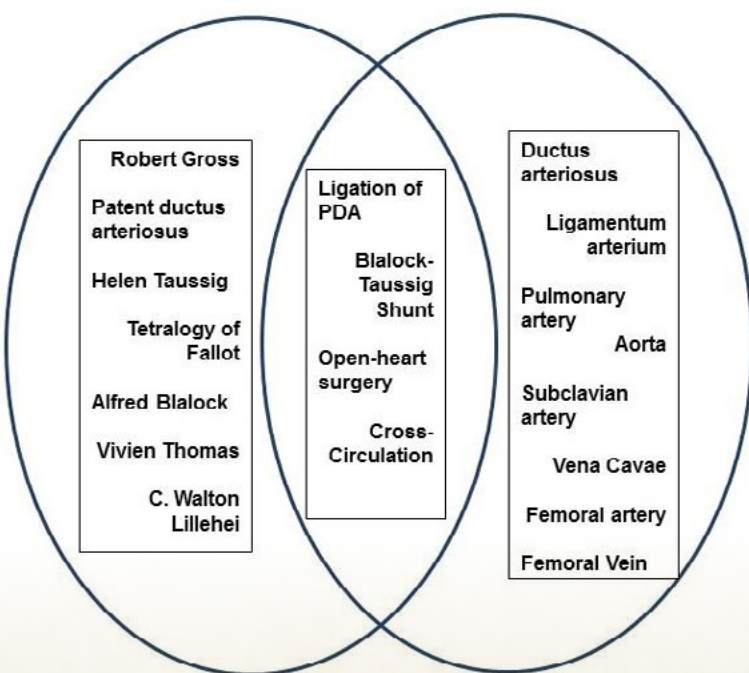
Robert Gross

Patent ductus arteriosus

Helen Taussig

Tetralogy of Fallot

Alfred Blalock

Vivien Thomas

C. Walton Lillehei

Ligation of PDA

Blalock-Taussig Shunt

Open-heart surgery

Cross-Circulation

Ductus arteriosus

Ligamentum arterium

Pulmonary artery

Aorta

Subclavian artery

Vena Cavae

Femoral artery

Femoral Vein